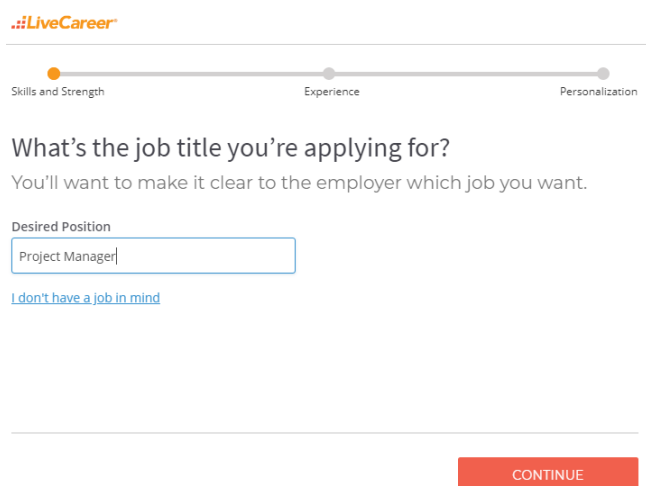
LiveCareer

Skills and Strength

Experience

Personalization

What’s the job title you’re applying for?

You’ll want to make it clear to the employer which job you want.

Desired Position

Project Manager

I don't have a job in mind

CONTINUE